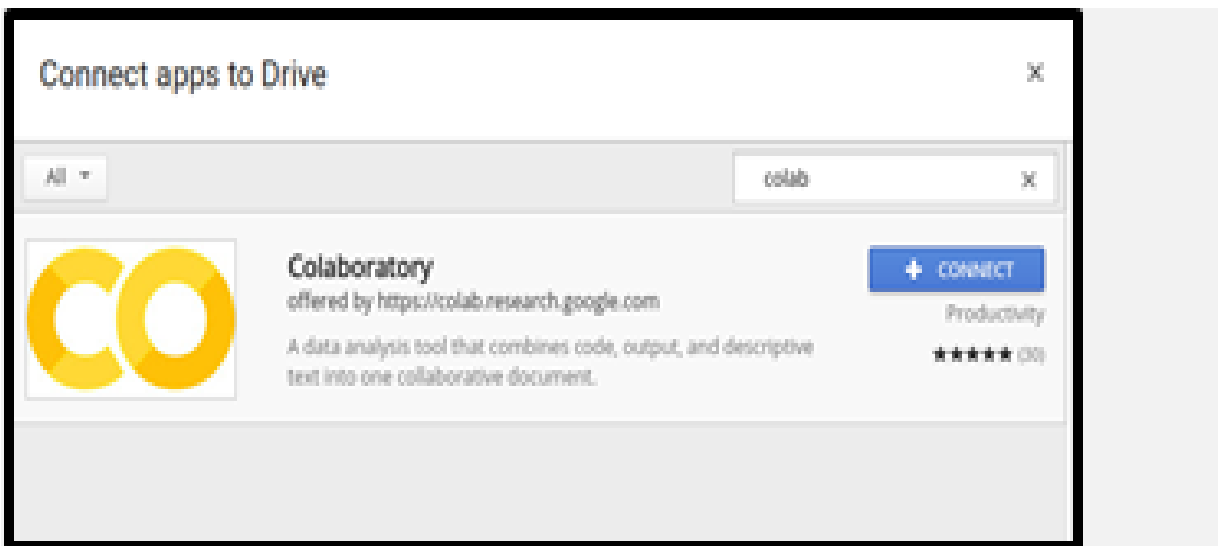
Connect apps to Drive

×

All ▾

colab

×

Colaboratory

offered by https://colab.research.google.com

A data analysis tool that combines code, output, and descriptive text into one collaborative document.

+ CONNECT

Productivity

★★★★★ (30)